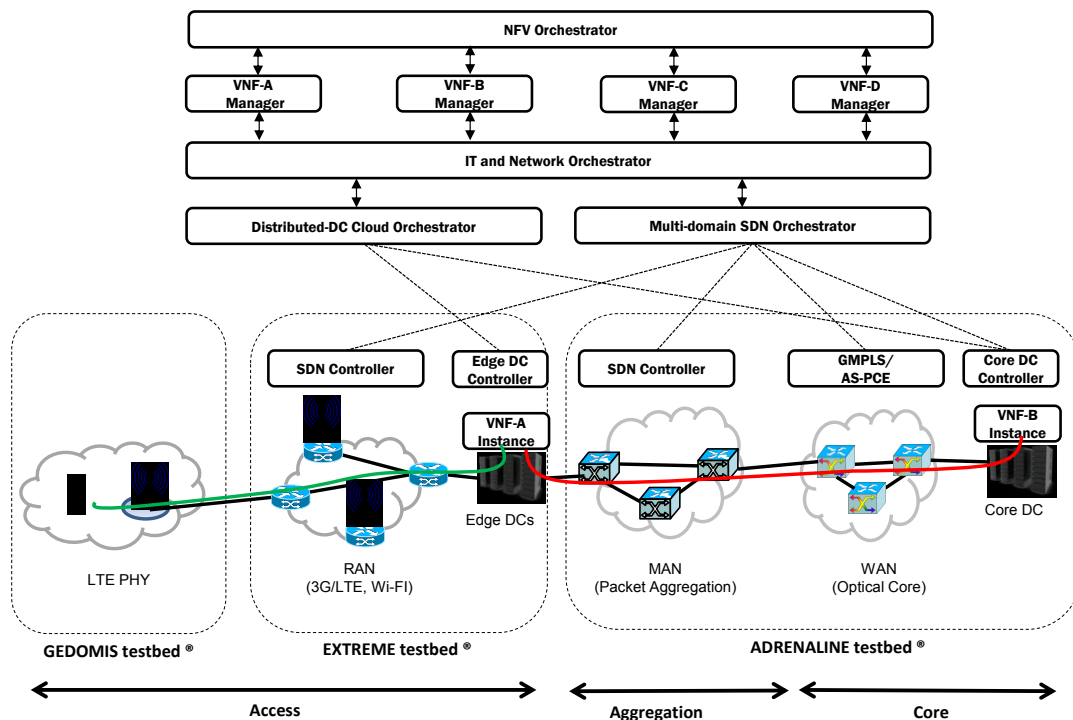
NFV Orchestrator

VNF-A Manager

VNF-B Manager

VNF-C Manager

VNF-D Manager

IT and Network Orchestrator

Distributed-DC Cloud Orchestrator

Multi-domain SDN Orchestrator

SDN Controller

Edge DC Controller

SDN Controller

GMPLS/ AS-PCE

Core DC Controller

VNF-A Instance

VNF-B Instance

Edge DCs

Core DC

LTE PHY

RAN (3G/LTE, Wi-FI)

MAN (Packet Aggregation)

WAN (Optical Core)

GEDOMIS testbed ®

EXTREME testbed ®

ADRENALINE testbed ®

Access

Aggregation

Core